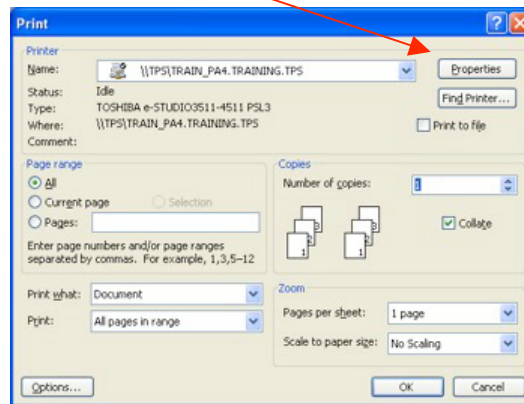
Print

Printer

Name: \\TPS\TRAIN_PA4.TRAINING.TPS

Properties

Status: Idle

Type: TOSHIBA e-STUDIO3511-4511 PSL3

Find Printer...

Where: \\TPS\TRAIN_PA4.TRAINING.TPS

Print to file

Comment:

Page range

All

Current page

Selection

Pages:

Enter page numbers and/or page ranges separated by commas. For example, 1,3,5–12

Copies

Number of copies: 1

Collate

Print what: Document

Print: All pages in range

Zoom

Pages per sheet: 1 page

Scale to paper size: No Scaling

Options...

OK

Cancel